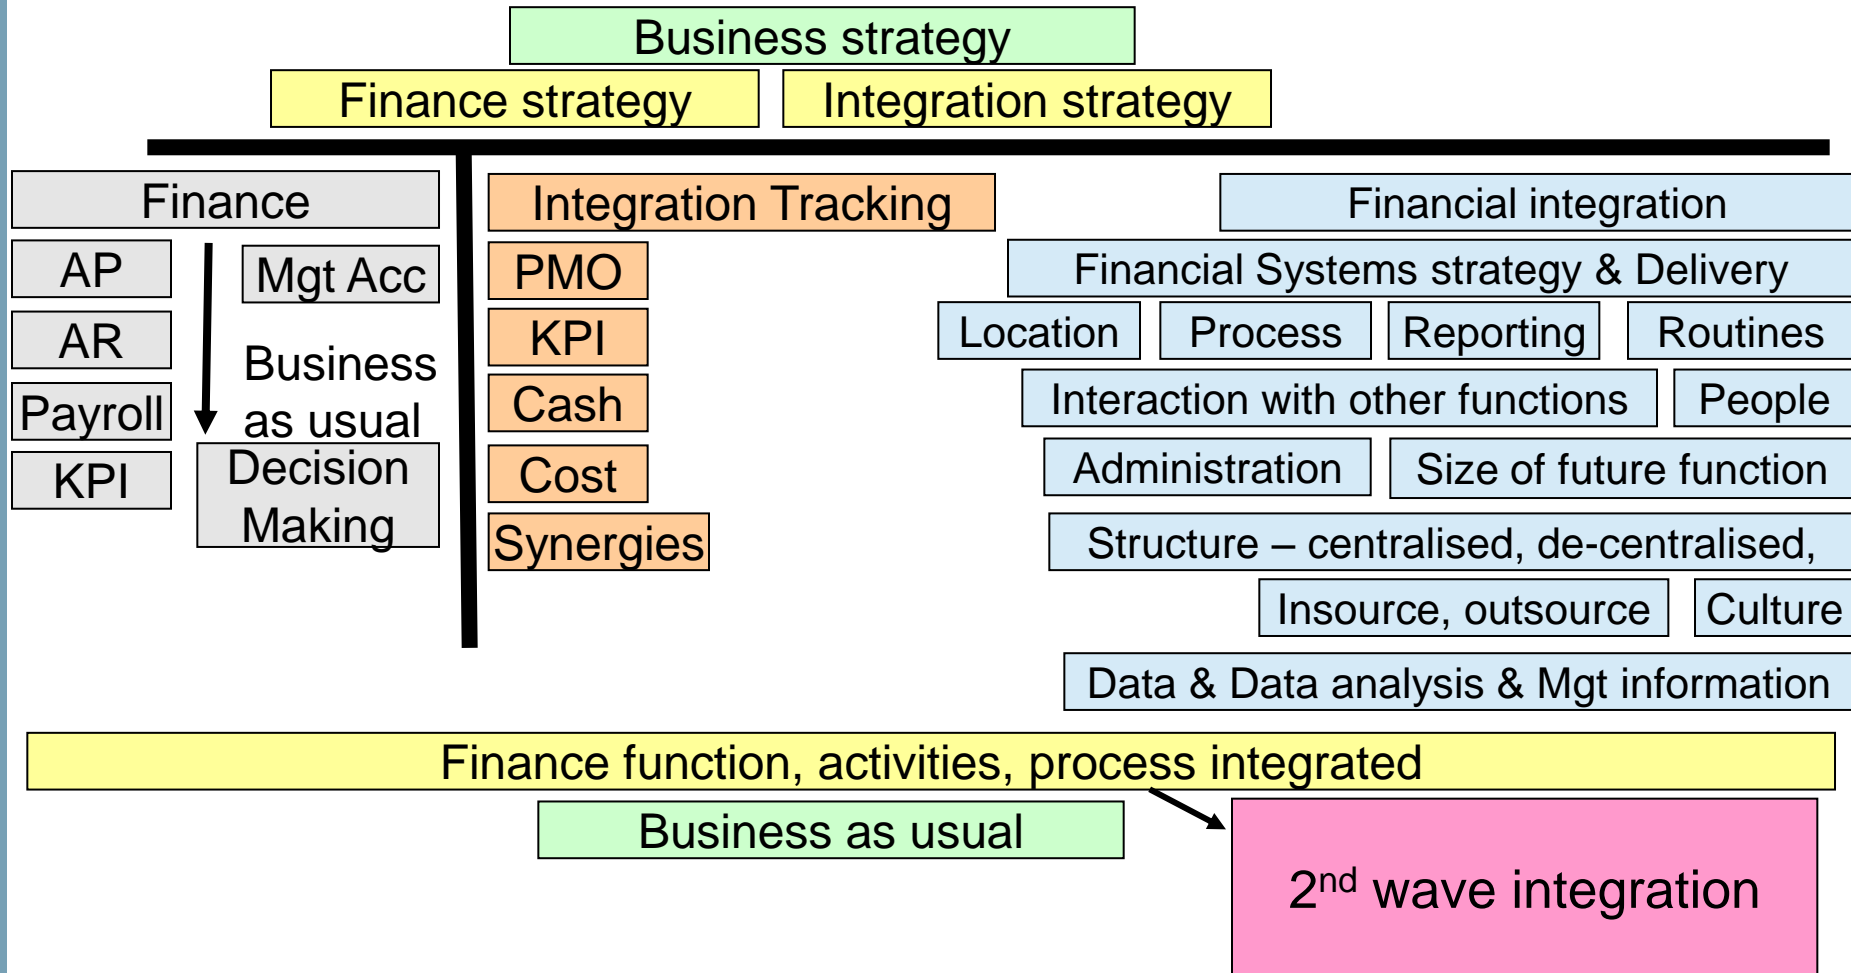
Business strategy

Finance strategy

Integration strategy

Finance

AP

AR

Payroll

KPI

Mgt Acc

Business as usual

Decision Making

Integration Tracking

PMO

KPI

Cash

Cost

Synergies

Financial integration

Financial Systems strategy & Delivery

Location

Process

Reporting

Routines

Interaction with other functions

People

Administration

Size of future function

Structure – centralised, de-centralised,

Insource, outsource

Culture

Data & Data analysis & Mgt information

Finance function, activities, process integrated

Business as usual

2$^{nd}$ wave integration